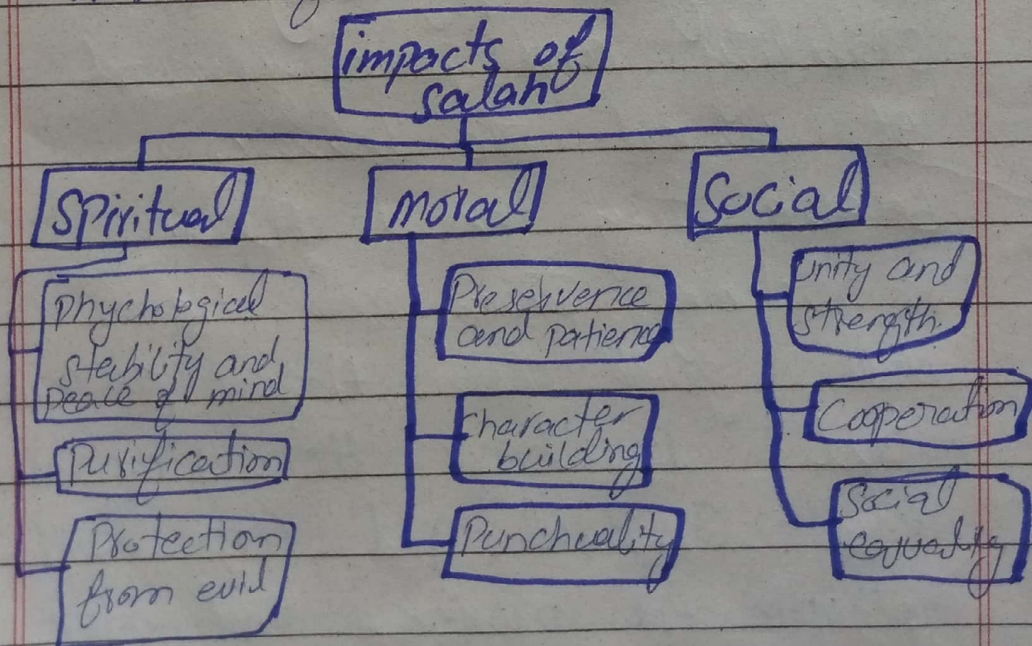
impacts of salah

Spiritual

Phychological stability and peace of mind

Purification

Protection from evil

moral

Preseverence and patience

character building

Punctuality

Social

unity and strength

Cooperation

Social equality